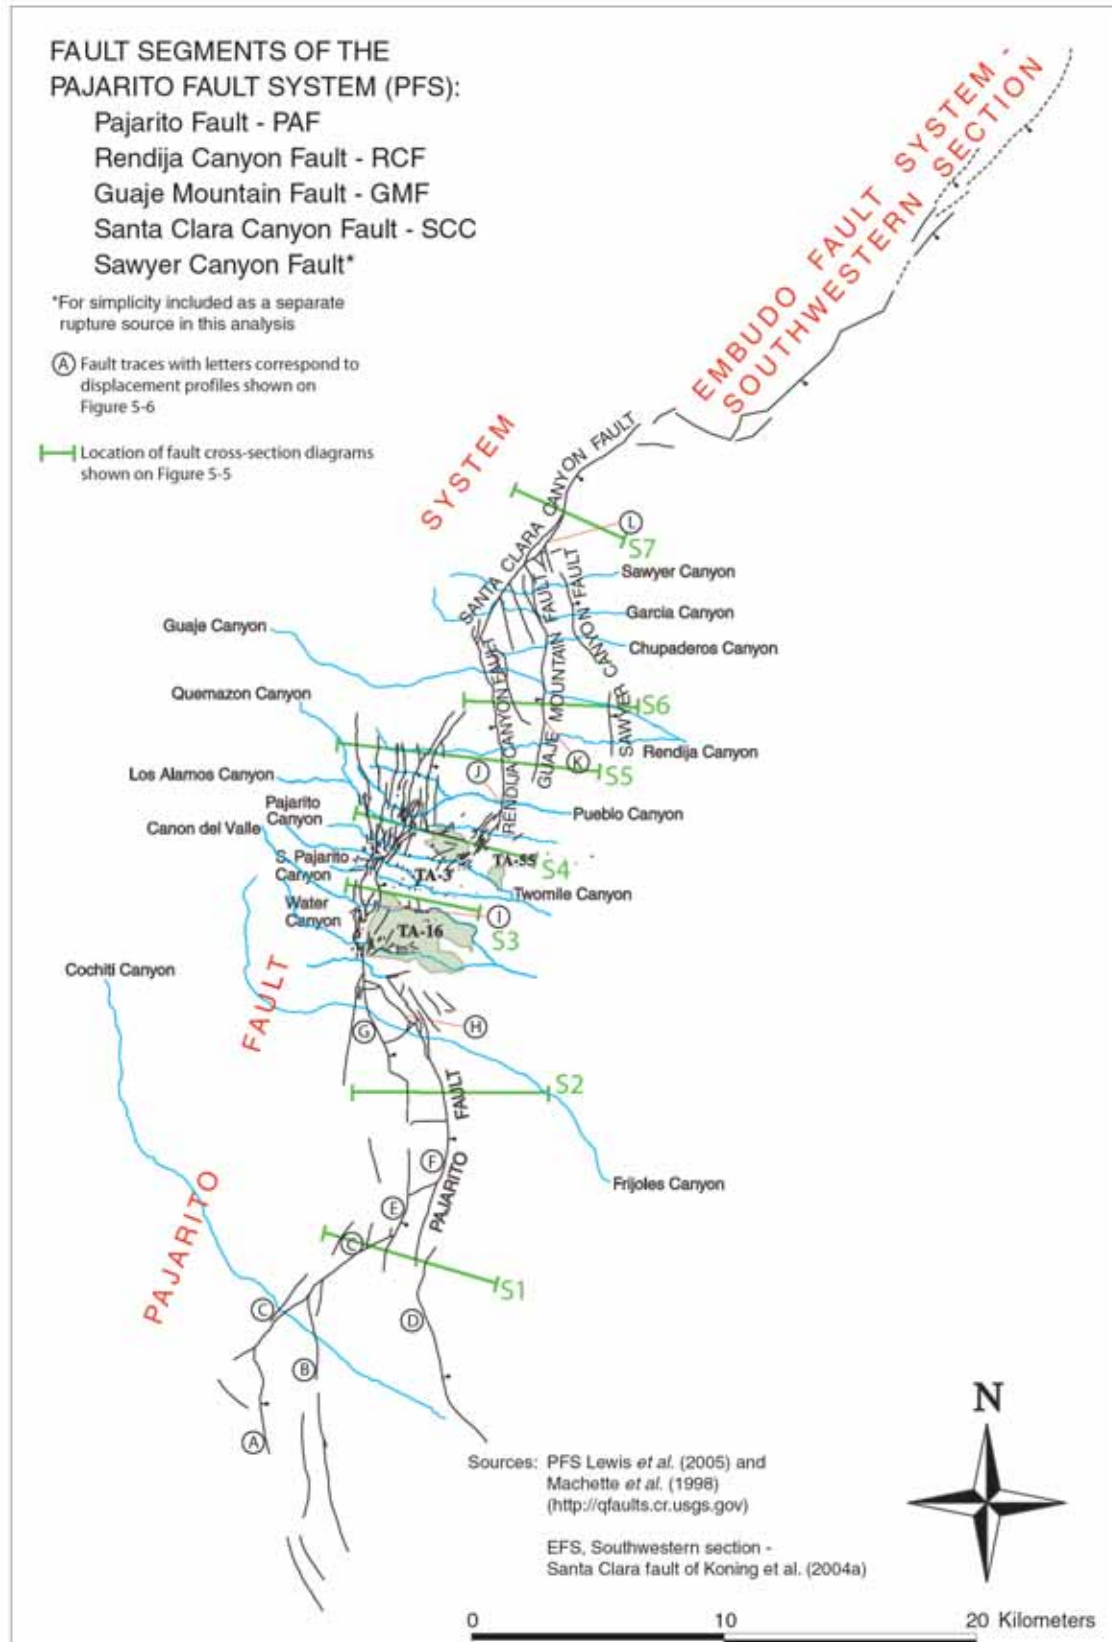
FAULT SEGMENTS OF THE PAJARITO FAULT SYSTEM (PFS):
Pajarito Fault - PAF
Rendija Canyon Fault - RCF
Guaje Mountain Fault - GMF
Santa Clara Canyon Fault - SCC
Sawyer Canyon Fault*

*For simplicity included as a separate rupture source in this analysis

Ⓐ Fault traces with letters correspond to displacement profiles shown on Figure 5-6

Location of fault cross-section diagrams shown on Figure 5-5

EMBUDO FAULT SYSTEM - SOUTHWESTERN SECTION

PAJARITO FAULT SYSTEM

SANTA CLARA CANYON FAULT
SANTA CLARA
SAWYER CANYON FAULT
GUAJE MOUNTAIN FAULT
RENDIJA CANYON FAULT
PAJARITO FAULT

Sawyer Canyon
Garcia Canyon
Chupaderos Canyon
Guaje Canyon
Quemazon Canyon
Rendija Canyon
Los Alamos Canyon
Pajarito Canyon
Pueblo Canyon
Canon del Valle
S. Pajarito Canyon
Twomile Canyon
Water Canyon
Cochiti Canyon
Frijoles Canyon

TA-55
TA-3
TA-16

S7 S6 S5 S4 S3 S2 S1

L K J I H G F E D C C B A

N

Sources: PFS Lewis et al. (2005) and Machette et al. (1998) (http://qfaults.cr.usgs.gov)

EFS, Southwestern section - Santa Clara fault of Koning et al. (2004a)

0 10 20 Kilometers